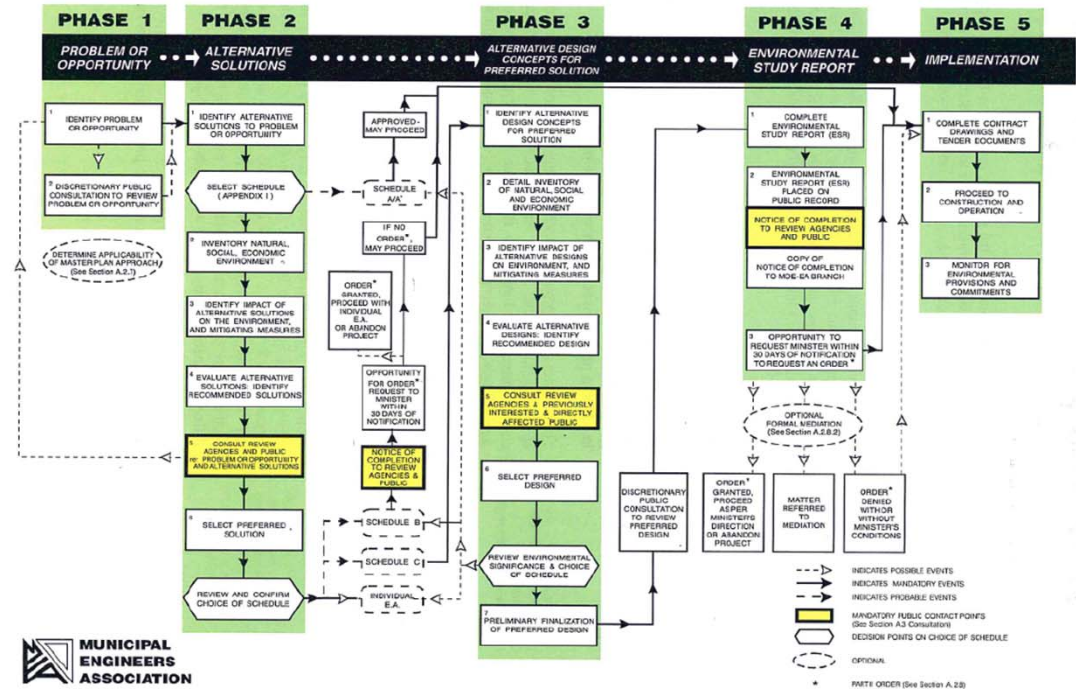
PHASE 1

PROBLEM OR OPPORTUNITY

1 IDENTIFY PROBLEM OR OPPORTUNITY

2 DISCRETIONARY PUBLIC CONSULTATION TO REVIEW PROBLEM OR OPPORTUNITY

DETERMINE APPLICABILITY OF MASTER PLAN APPROACH (See Section A.2.7)

PHASE 2

ALTERNATIVE SOLUTIONS

1 IDENTIFY ALTERNATIVE SOLUTIONS TO PROBLEM OR OPPORTUNITY

SELECT SCHEDULE (APPENDIX 1)

2 INVENTORY NATURAL, SOCIAL, ECONOMIC ENVIRONMENT

3 IDENTIFY IMPACT OF ALTERNATIVE SOLUTIONS ON THE ENVIRONMENT, AND MITIGATING MEASURES

4 EVALUATE ALTERNATIVE SOLUTIONS: IDENTIFY RECOMMENDED SOLUTIONS

5 CONSULT REVIEW AGENCIES AND PUBLIC re: PROBLEM OR OPPORTUNITY AND ALTERNATIVE SOLUTIONS

6 SELECT PREFERRED SOLUTION

REVIEW AND CONFIRM CHOICE OF SCHEDULE

APPROVED - MAY PROCEED

SCHEDULE A/A*

IF NO ORDER*, MAY PROCEED

ORDER* GRANTED, PROCEED WITH INDIVIDUAL E.A. OR ABANDON PROJECT

OPPORTUNITY FOR ORDER* REQUEST TO MINISTER WITHIN 30 DAYS OF NOTIFICATION

NOTICE OF COMPLETION TO REVIEW AGENCIES & PUBLIC

SCHEDULE B

SCHEDULE C

INDIVIDUAL E.A.

PHASE 3

ALTERNATIVE DESIGN CONCEPTS FOR PREFERRED SOLUTION

1 IDENTIFY ALTERNATIVE DESIGN CONCEPTS FOR PREFERRED SOLUTION

2 DETAIL INVENTORY OF NATURAL, SOCIAL AND ECONOMIC ENVIRONMENT

3 IDENTIFY IMPACT OF ALTERNATIVE DESIGNS ON ENVIRONMENT, AND MITIGATING MEASURES

4 EVALUATE ALTERNATIVE DESIGNS: IDENTIFY RECOMMENDED DESIGN

5 CONSULT REVIEW AGENCIES & PREVIOUSLY INTERESTED & DIRECTLY AFFECTED PUBLIC

6 SELECT PREFERRED DESIGN

REVIEW ENVIRONMENTAL SIGNIFICANCE & CHOICE OF SCHEDULE

7 PRELIMINARY FINALIZATION OF PREFERRED DESIGN

DISCRETIONARY PUBLIC CONSULTATION TO REVIEW PREFERRED DESIGN

PHASE 4

ENVIRONMENTAL STUDY REPORT

1 COMPLETE ENVIRONMENTAL STUDY REPORT (ESR)

2 ENVIRONMENTAL STUDY REPORT (ESR) PLACED ON PUBLIC RECORD

NOTICE OF COMPLETION TO REVIEW AGENCIES AND PUBLIC

COPY OF NOTICE OF COMPLETION TO MOE-EA BRANCH

3 OPPORTUNITY TO REQUEST MINISTER WITHIN 30 DAYS OF NOTIFICATION TO REQUEST AN ORDER*

OPTIONAL FORMAL MEDIATION (See Section A.2.8.2)

ORDER* GRANTED, PROCEED AS PER MINISTER'S DIRECTION OR ABANDON PROJECT

MATTER REFERRED TO MEDIATION

ORDER* DENIED WITH OR WITHOUT MINISTER'S CONDITIONS

PHASE 5

IMPLEMENTATION

1 COMPLETE CONTRACT DRAWINGS AND TENDER DOCUMENTS

2 PROCEED TO CONSTRUCTION AND OPERATION

3 MONITOR FOR ENVIRONMENTAL PROVISIONS AND COMMITMENTS

INDICATES POSSIBLE EVENTS
INDICATES MANDATORY EVENTS
INDICATES PROBABLE EVENTS
MANDATORY PUBLIC CONTACT POINTS (See Section A3 Consultation)
DECISION POINTS ON CHOICE OF SCHEDULE
OPTIONAL
* PART II ORDER (See Section A.2.8)

MUNICIPAL ENGINEERS ASSOCIATION